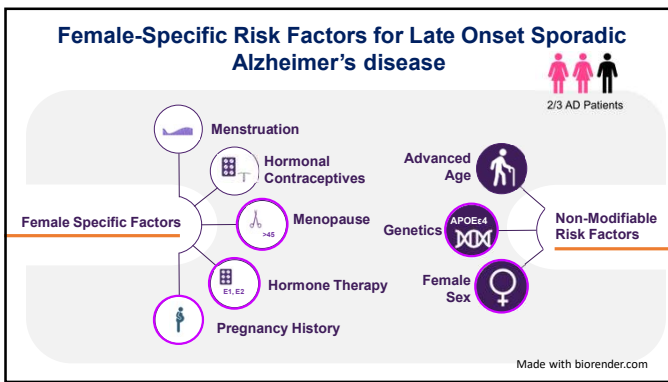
Female-Specific Risk Factors for Late Onset Sporadic Alzheimer's disease

2/3 AD Patients

Menstruation

Hormonal Contraceptives

Female Specific Factors

Menopause

>45

Hormone Therapy

E1, E2

Pregnancy History

Advanced Age

Genetics

APOEε4

Non-Modifiable Risk Factors

Female Sex

Made with biorender.com